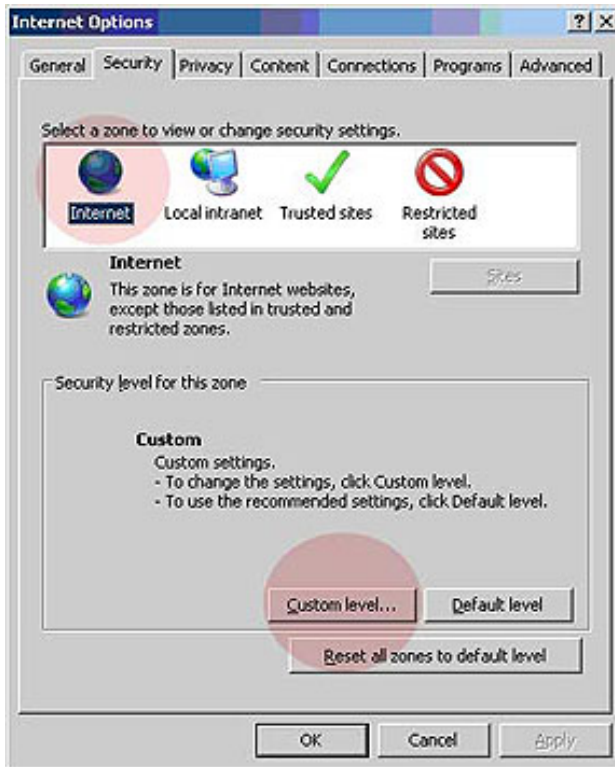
Internet Options

?

X

General

Security

Privacy

Content

Connections

Programs

Advanced

Select a zone to view or change security settings.

Internet

Local intranet

Trusted sites

Restricted sites

Internet

This zone is for Internet websites, except those listed in trusted and restricted zones.

Sites

Security level for this zone

Custom

Custom settings.
- To change the settings, click Custom level.
- To use the recommended settings, click Default level.

Custom level...

Default level

Reset all zones to default level

OK

Cancel

Apply